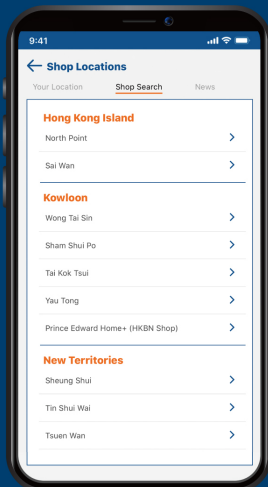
9:41

Shop Locations

Your Location
Shop Search
News

Hong Kong Island
North Point
Sai Wan

Kowloon
Wong Tai Sin
Sham Shui Po
Tai Kok Tsui
Yau Tong
Prince Edward Home+ (HKBN Shop)

New Territories
Sheung Shui
Tin Shui Wai
Tsuen Wan